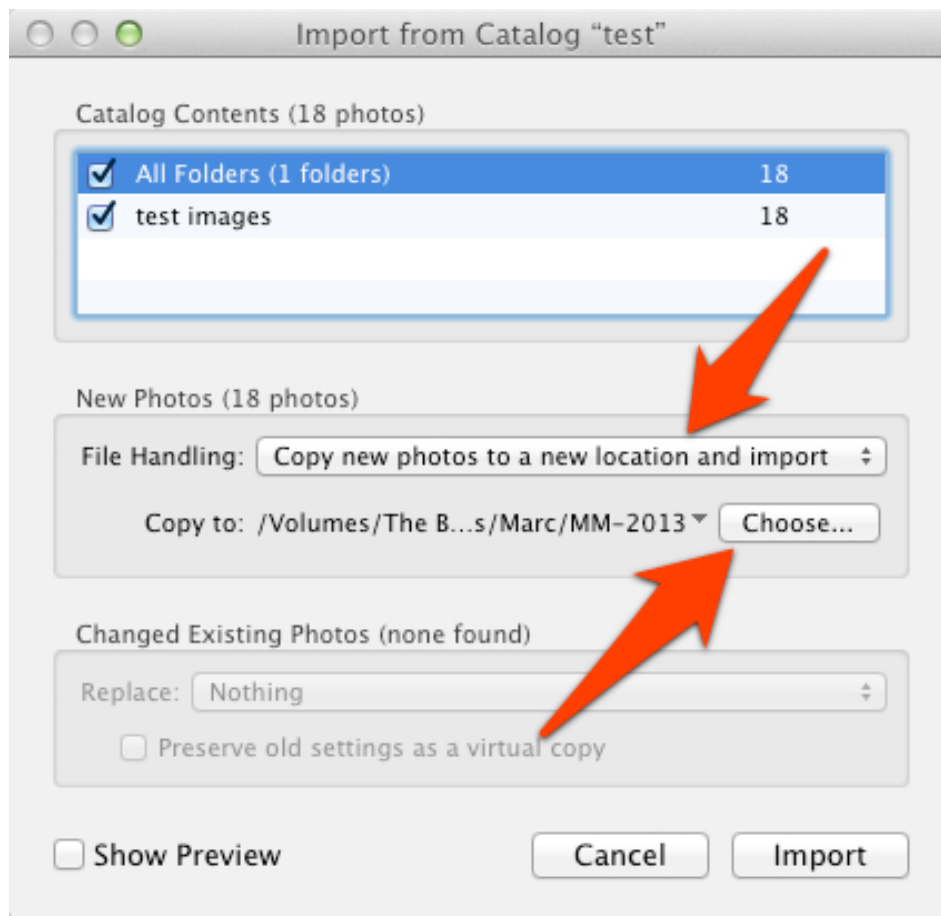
Import from Catalog “test”

Catalog Contents (18 photos)

| | | |
|---|---|---|
| ☑ | All Folders (1 folders) | 18 |
| ☑ | test images | 18 |

New Photos (18 photos)

File Handling: Copy new photos to a new location and import

Copy to: /Volumes/The B...s/Marc/MM-2013 Choose...

Changed Existing Photos (none found)

Replace: Nothing

Preserve old settings as a virtual copy

Show Preview

Cancel Import